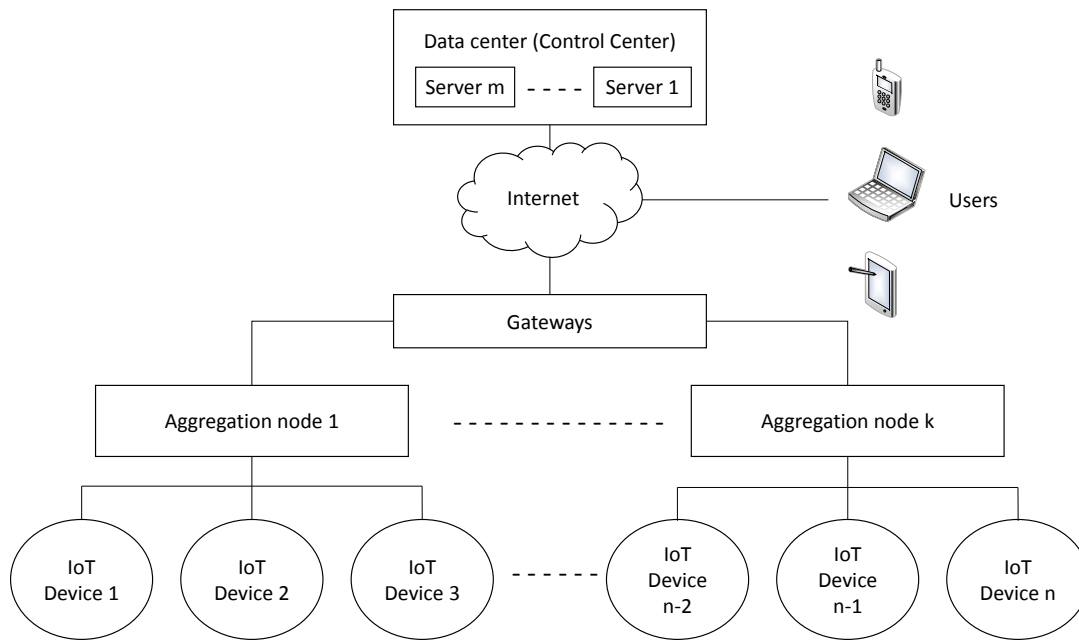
Data center (Control Center)

Server m - - - - Server 1

Internet

Users

Gateways

Aggregation node 1 - - - - - - - - - - - - - - Aggregation node k

IoT Device 1

IoT Device 2

IoT Device 3

- - - - - -

IoT Device n-2

IoT Device n-1

IoT Device n